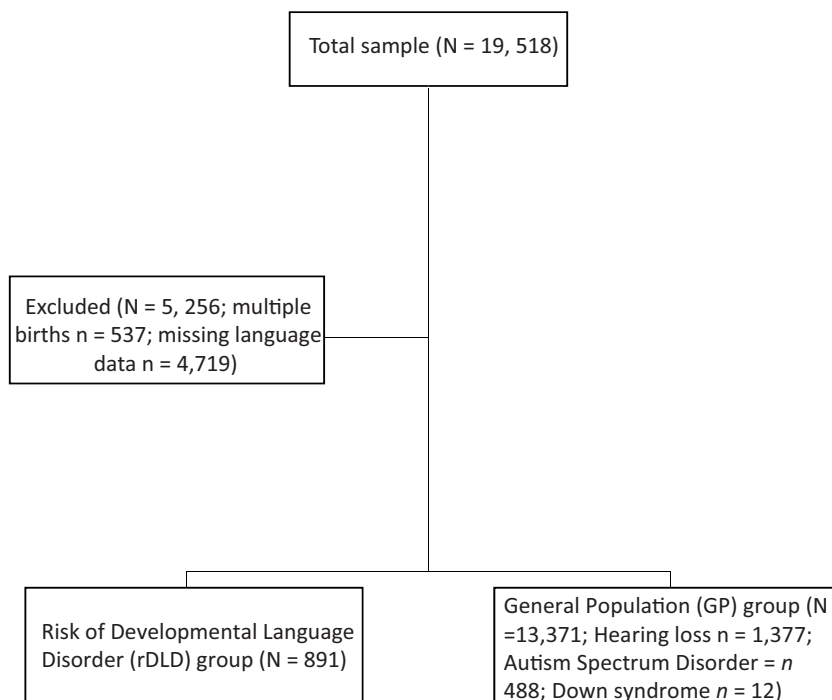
Total sample (N = 19, 518)

Excluded (N = 5, 256; multiple births n = 537; missing language data n = 4,719)

Risk of Developmental Language Disorder (rDLD) group (N = 891)

General Population (GP) group (N =13,371; Hearing loss n = 1,377; Autism Spectrum Disorder = *n* 488; Down syndrome *n* = 12)